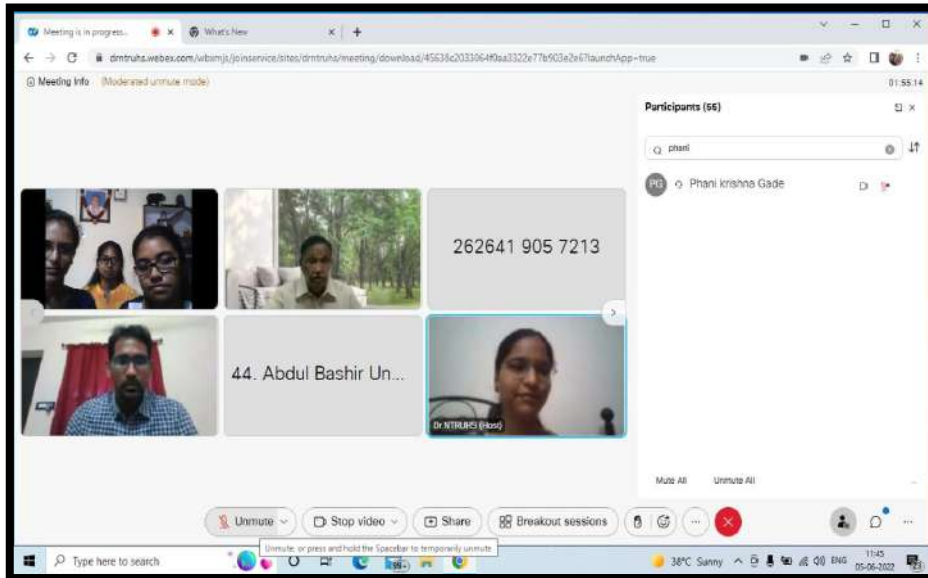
Meeting is in progress... × What's New × +

drntruhs.webex.com/wbxmjs/joinservice/sites/drntruhs/meeting/download/45636e2033064f0aa3322e77b903e2e6?launchApp=true

Meeting Info (Moderated unmute mode)

01:55:14

Participants (66)

phani

PG Phani krishna Gade

262641 905 7213

44. Abdul Bashir Un...

Dr NTRUHS (Host)

Mute All Unmute All

Unmute Stop video Share Breakout sessions

Unmute, or press and hold the Spacebar to temporarily unmute

Type here to search

38°C Sunny ENG 11:45 05-06-2022